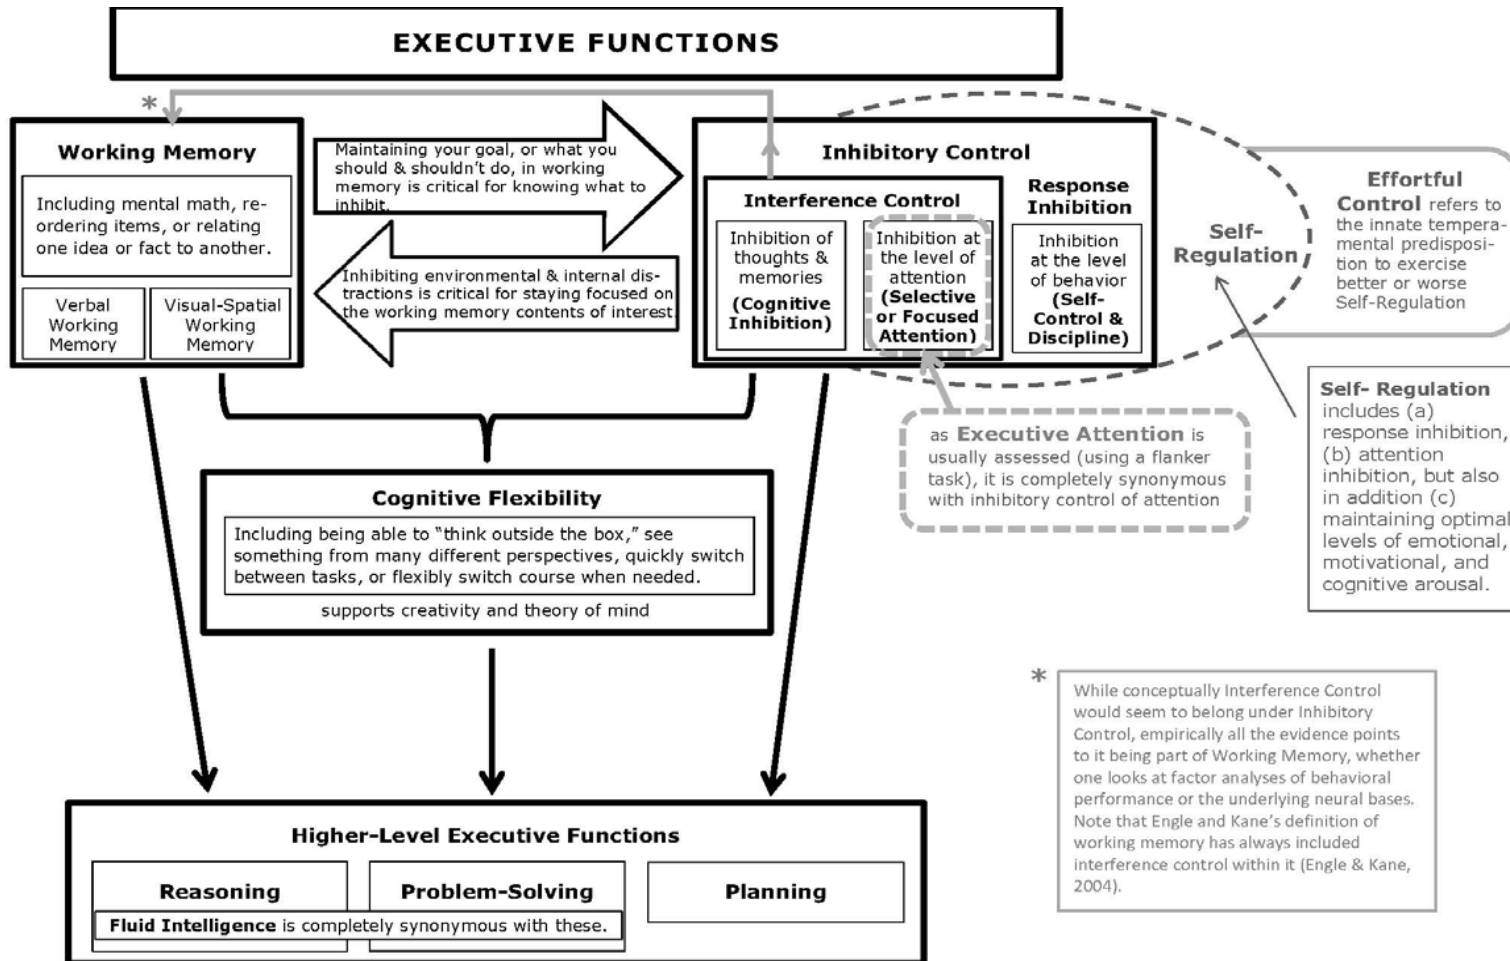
EXECUTIVE FUNCTIONS

*

Working Memory

Including mental math, reordering items, or relating one idea or fact to another.

Verbal Working Memory

Visual-Spatial Working Memory

Maintaining your goal, or what you should & shouldn't do, in working memory is critical for knowing what to inhibit.

Inhibiting environmental & internal distractions is critical for staying focused on the working memory contents of interest.

Inhibitory Control

Interference Control

Inhibition of thoughts & memories (Cognitive Inhibition)

Inhibition at the level of attention (Selective or Focused Attention)

Response Inhibition

Inhibition at the level of behavior (Self-Control & Discipline)

Self-Regulation

Effortful Control refers to the innate temperamental predisposition to exercise better or worse Self-Regulation

Self- Regulation includes (a) response inhibition, (b) attention inhibition, but also in addition (c) maintaining optimal levels of emotional, motivational, and cognitive arousal.

as Executive Attention is usually assessed (using a flanker task), it is completely synonymous with inhibitory control of attention

Cognitive Flexibility

Including being able to "think outside the box," see something from many different perspectives, quickly switch between tasks, or flexibly switch course when needed.

supports creativity and theory of mind

*

While conceptually Interference Control would seem to belong under Inhibitory Control, empirically all the evidence points to it being part of Working Memory, whether one looks at factor analyses of behavioral performance or the underlying neural bases. Note that Engle and Kane's definition of working memory has always included interference control within it (Engle & Kane, 2004).

Higher-Level Executive Functions

Reasoning

Problem-Solving

Planning

Fluid Intelligence is completely synonymous with these.